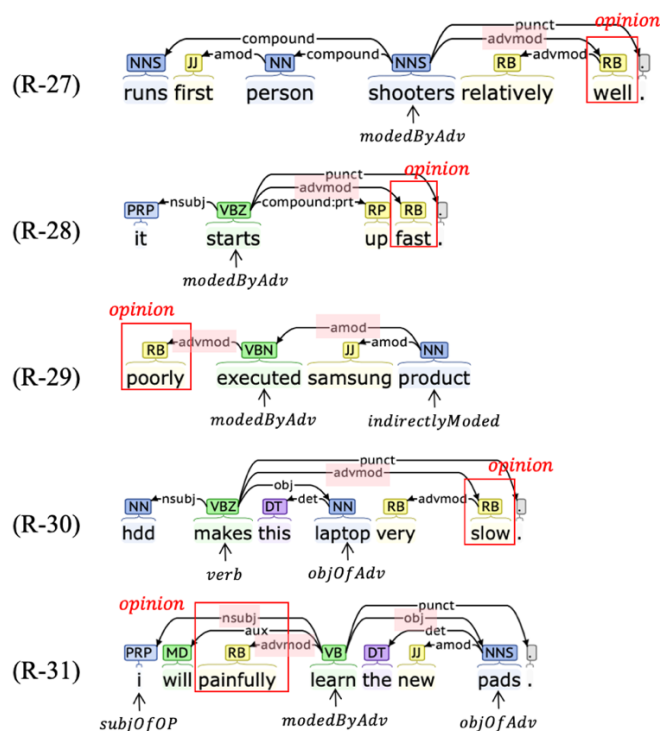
(R-27)
opinion
compound, amod, compound, punct, advmod, advmod
NNS JJ NN NNS RB RB .
runs first person shooters relatively well .
modedByAdv

(R-28)
opinion
punct, nsubj, advmod, compound:prt
PRP VBZ RP RB .
it starts up fast .
modedByAdv

(R-29)
opinion
advmod, amod, amod
RB VBN JJ NN
poorly executed samsung product
modedByAdv indirectlyModed

(R-30)
opinion
punct, advmod, nsubj, obj, det, advmod
NN VBZ DT NN RB RB .
hdd makes this laptop very slow .
verb objOfAdv

(R-31)
opinion
nsubj, punct, aux, advmod, obj, det, amod
PRP MD RB VB DT JJ NNS .
i will painfully learn the new pads .
subjOfOP modedByAdv objOfAdv